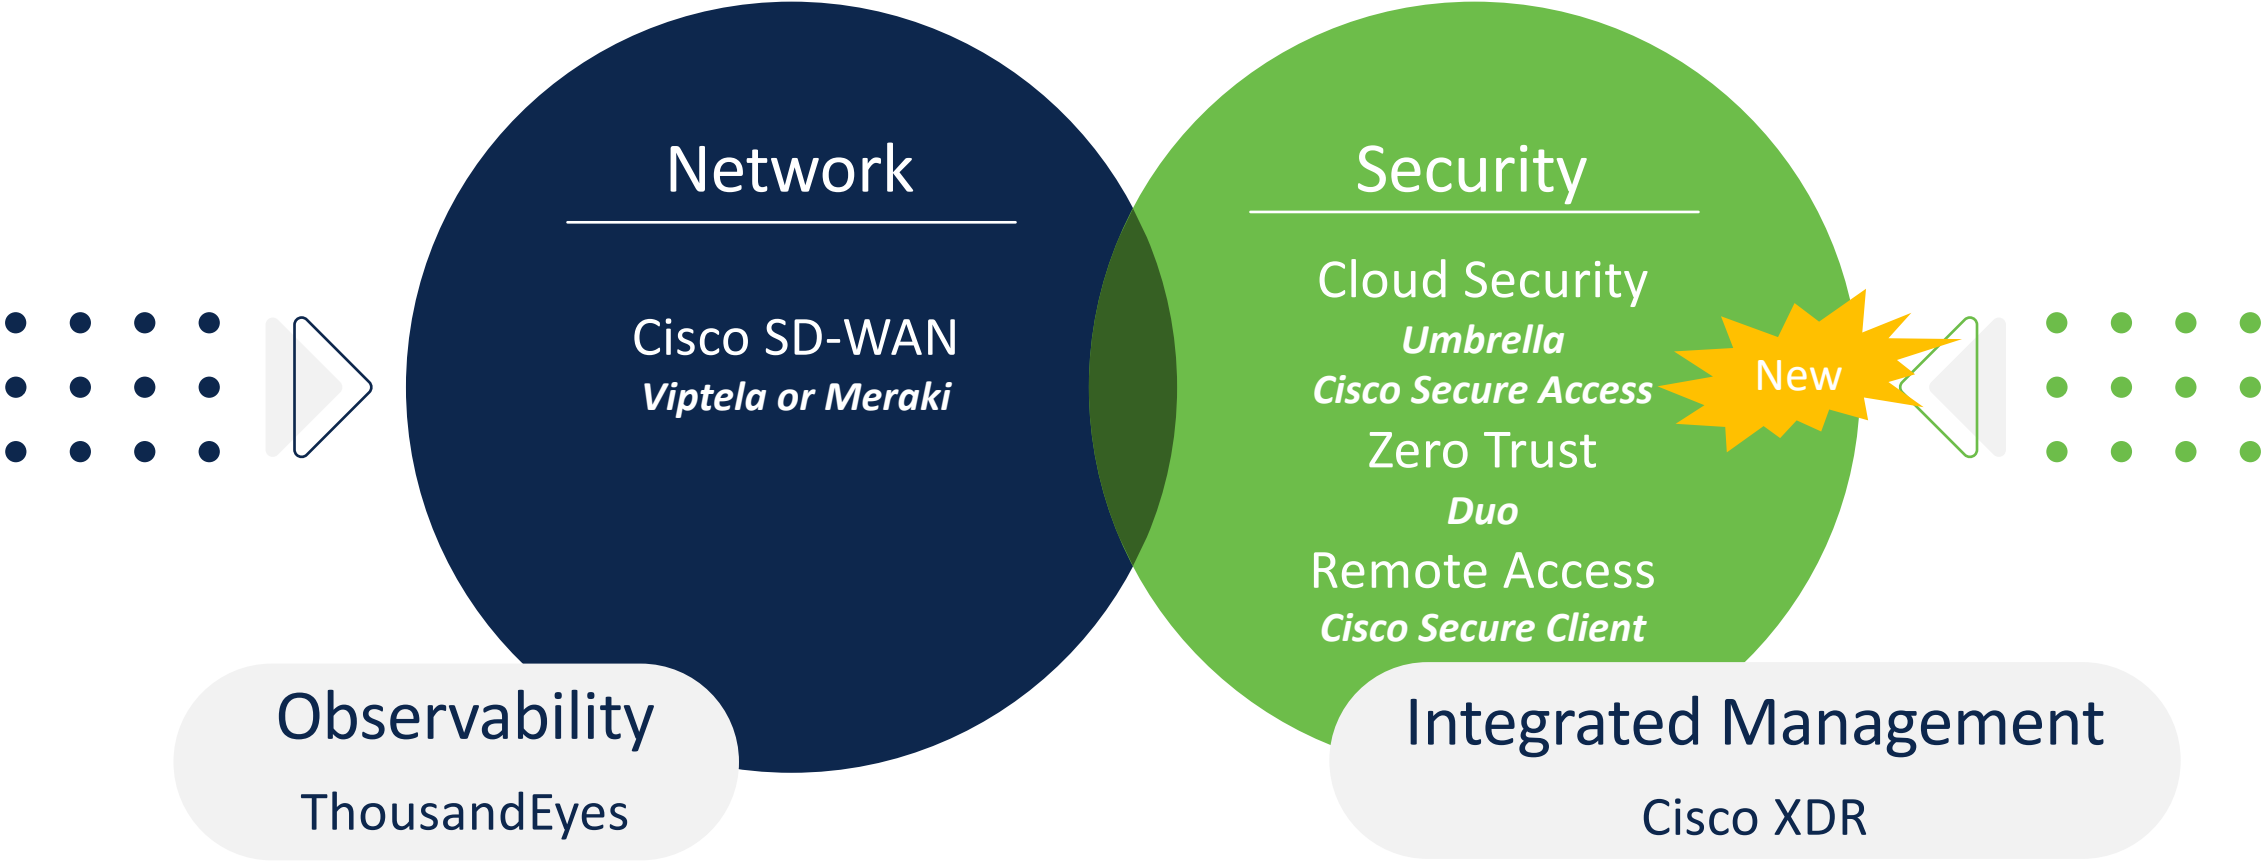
Network

Cisco SD-WAN
Viptela or Meraki

Security

Cloud Security
Umbrella
Cisco Secure Access

New

Zero Trust
Duo
Remote Access
Cisco Secure Client

Observability
ThousandEyes

Integrated Management
Cisco XDR